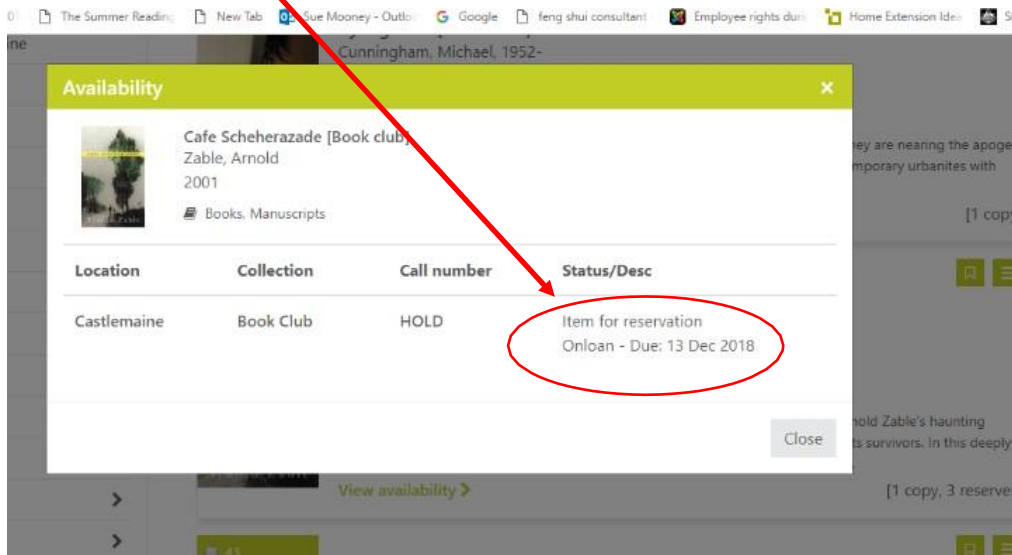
01 The Summer Reading New Tab Sue Mooney - Outlo Google feng shui consultant Employee rights duri Home Extension Idea S

ine

Cunningham, Michael, 1952-

Availability ×

Cafe Scheherazade [Book club]
Zable, Arnold
2001
Books, Manuscripts

| Location | Collection | Call number | Status/Desc |
|---|---|---|---|
| Castlemaine | Book Club | HOLD | Item for reservation Onloan - Due: 13 Dec 2018 |

Close

ey are nearing the apoge
mporary urbanites with

[1 copy

nold Zable's haunting
ts survivors. In this deeply

View availability >

[1 copy, 3 reserve